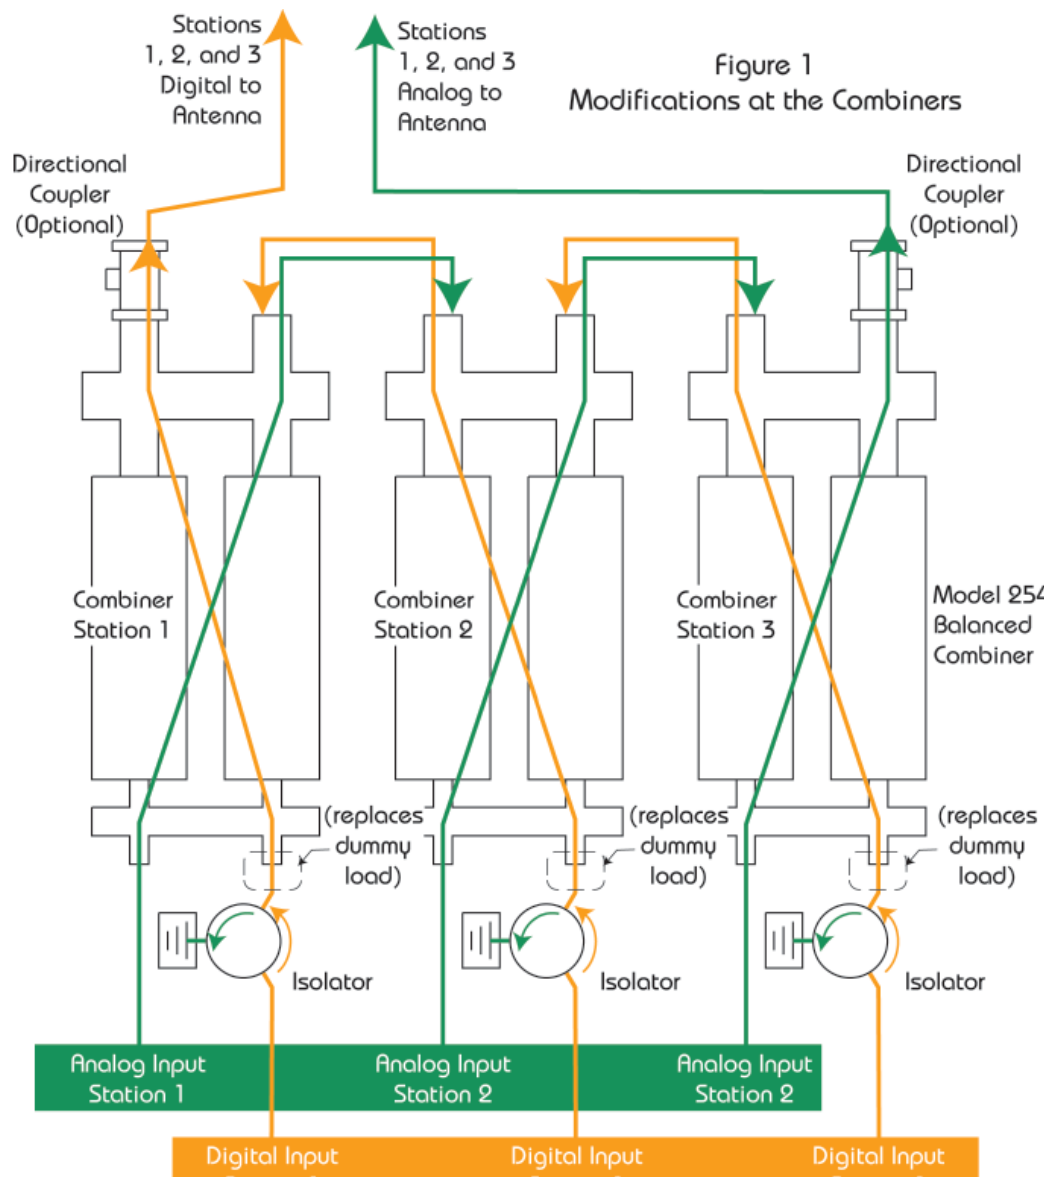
Stations 1, 2, and 3 Digital to Antenna

Stations 1, 2, and 3 Analog to Antenna

Figure 1
Modifications at the Combiners

Directional Coupler (Optional)

Directional Coupler (Optional)

Combiner Station 1

Combiner Station 2

Combiner Station 3

Model 254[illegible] Balanced Combiner

(replaces dummy load)

(replaces dummy load)

(replaces dummy load)

Isolator

Isolator

Isolator

Analog Input Station 1

Analog Input Station 2

Analog Input Station 2

Digital Input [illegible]

Digital Input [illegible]

Digital Input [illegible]